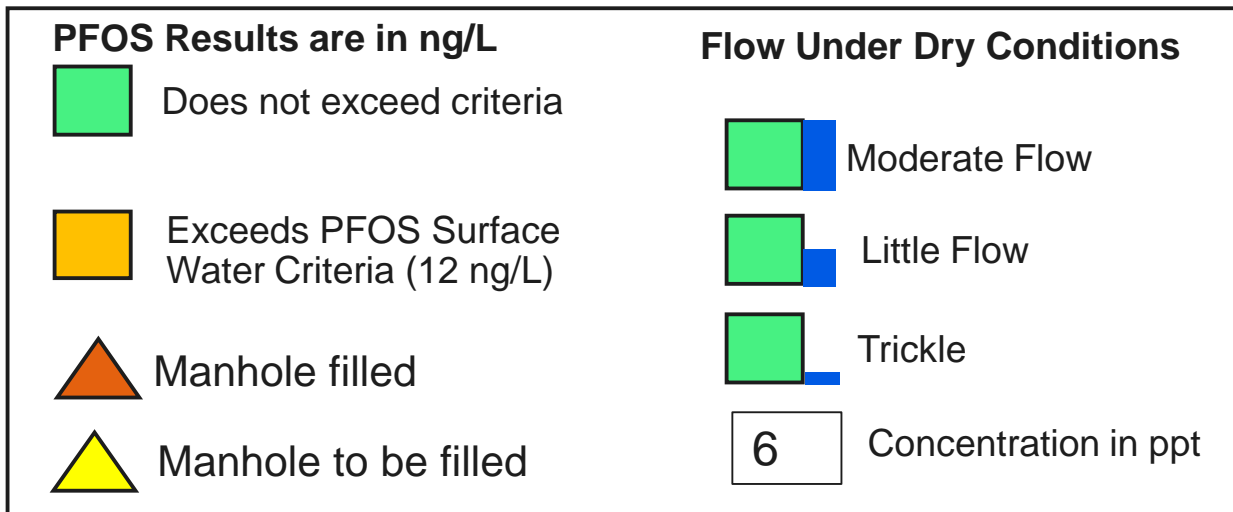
PFOS Results are in ng/L

Does not exceed criteria

Exceeds PFOS Surface Water Criteria (12 ng/L)

Manhole filled

Manhole to be filled

Flow Under Dry Conditions

Moderate Flow

Little Flow

Trickle

6

Concentration in ppt